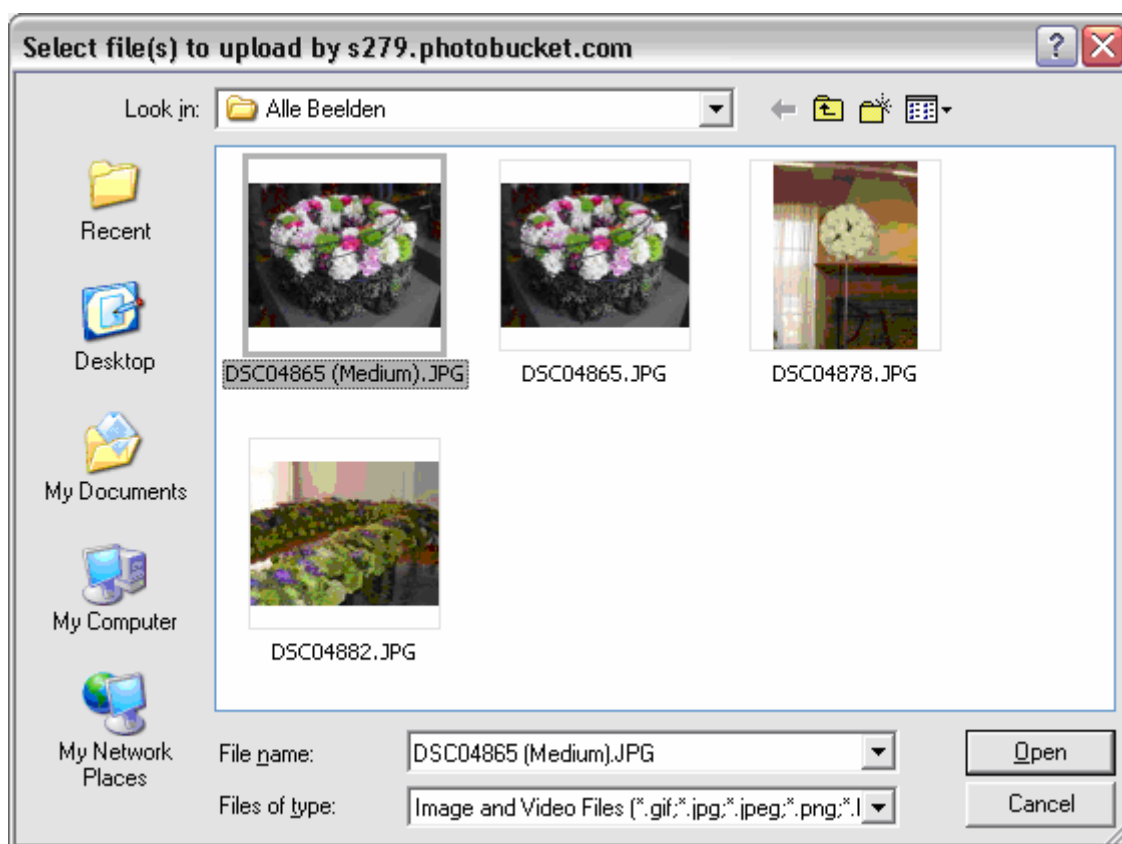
Select file(s) to upload by s279.photobucket.com

Look in: Alle Beelden

Recent

Desktop

My Documents

My Computer

My Network Places

DSC04865 (Medium).JPG

DSC04865.JPG

DSC04878.JPG

DSC04882.JPG

File name: DSC04865 (Medium).JPG

Files of type: Image and Video Files (*.gif;*.jpg;*.jpeg;*.png;*.I

Open

Cancel